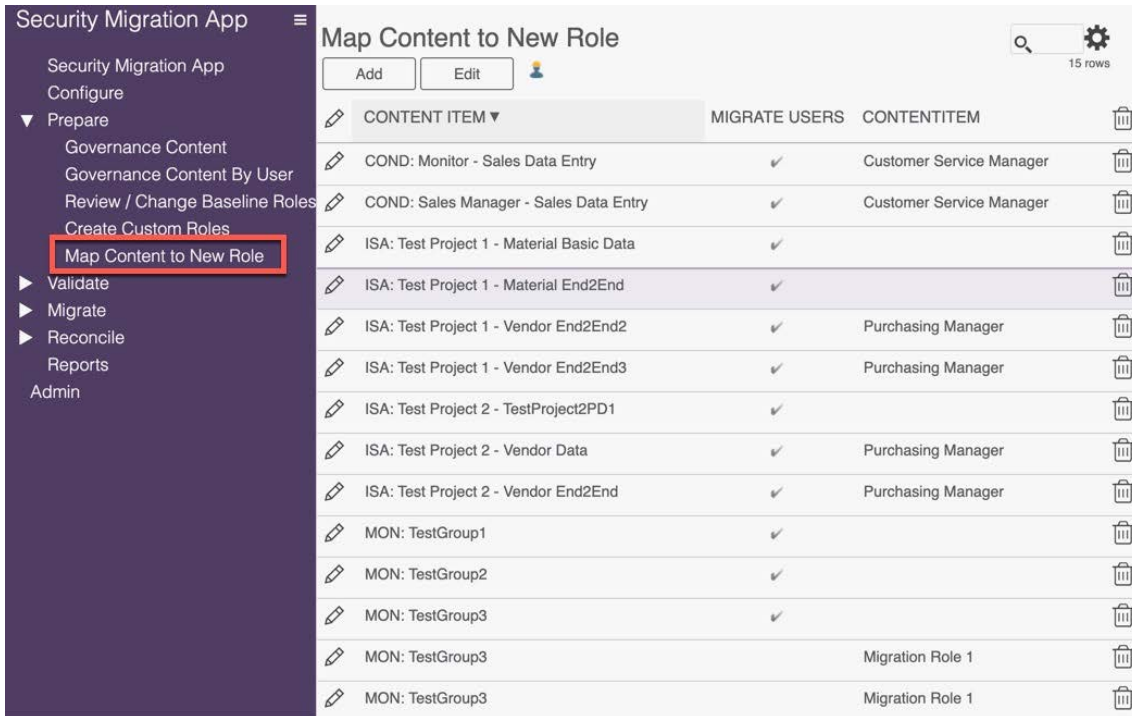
Security Migration App ≡
Security Migration App
Configure
▼ Prepare
Governance Content
Governance Content By User
Review / Change Baseline Roles
Create Custom Roles
Map Content to New Role
► Validate
► Migrate
► Reconcile
Reports
Admin

Map Content to New Role

Add Edit

15 rows

| CONTENT ITEM ▼ | MIGRATE USERS | CONTENTITEM |
|---|---|---|
| COND: Monitor - Sales Data Entry | ✓ | Customer Service Manager |
| COND: Sales Manager - Sales Data Entry | ✓ | Customer Service Manager |
| ISA: Test Project 1 - Material Basic Data | ✓ | |
| ISA: Test Project 1 - Material End2End | ✓ | |
| ISA: Test Project 1 - Vendor End2End2 | ✓ | Purchasing Manager |
| ISA: Test Project 1 - Vendor End2End3 | ✓ | Purchasing Manager |
| ISA: Test Project 2 - TestProject2PD1 | ✓ | |
| ISA: Test Project 2 - Vendor Data | ✓ | Purchasing Manager |
| ISA: Test Project 2 - Vendor End2End | ✓ | Purchasing Manager |
| MON: TestGroup1 | ✓ | |
| MON: TestGroup2 | ✓ | |
| MON: TestGroup3 | ✓ | |
| MON: TestGroup3 | | Migration Role 1 |
| MON: TestGroup3 | | Migration Role 1 |